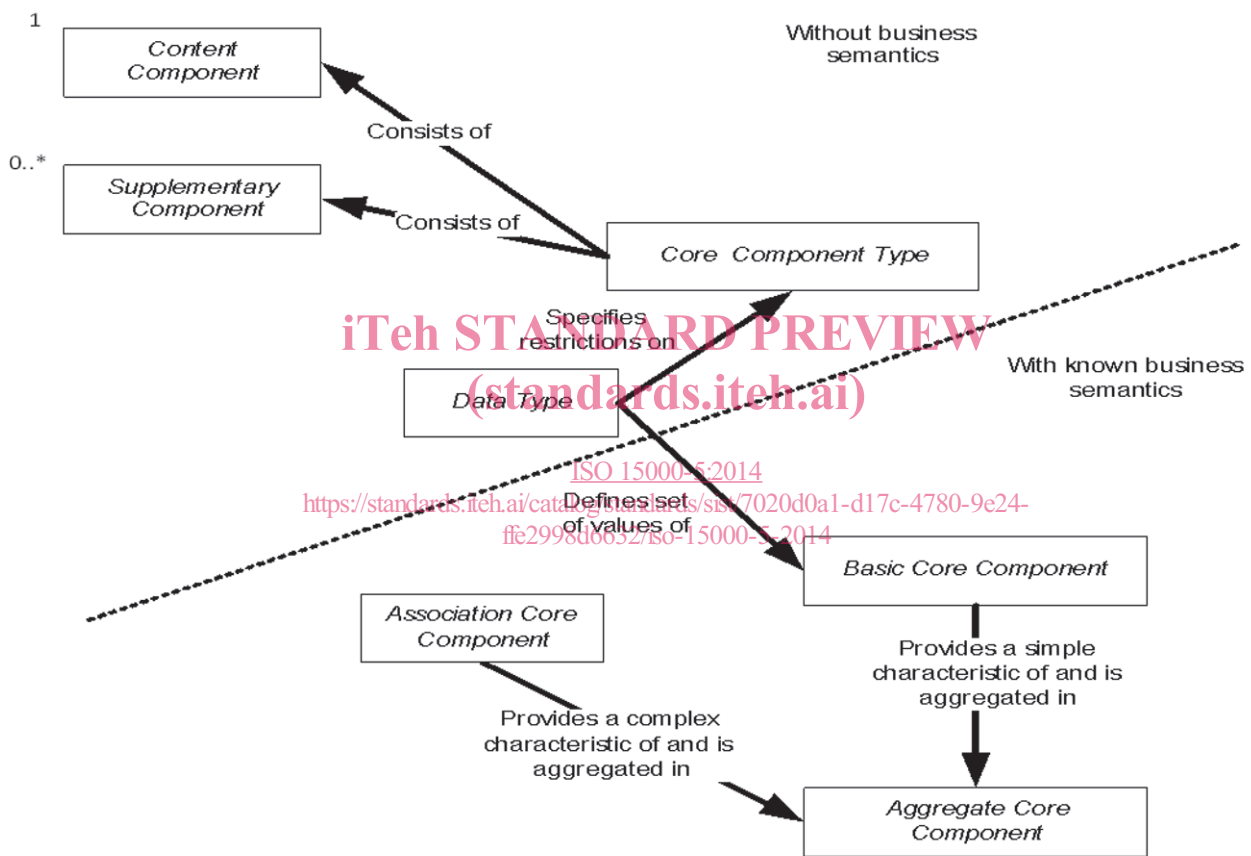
1

Content Component

Without business semantics

Consists of

0..*

Supplementary Component

Consists of

Core Component Type

Specifies restrictions on

iTeh STANDARD PREVIEW

(standards.iteh.ai)

With known business semantics

Data Type

ISO 15000-5:2014

https://standards.iteh.ai/catalog/standards/sist/7020d0a1-d17c-4780-9e24-ffe2998d6632/iso-15000-5-2014

Defines set of values of

Basic Core Component

Association Core Component

Provides a simple characteristic of and is aggregated in

Provides a complex characteristic of and is aggregated in

Aggregate Core Component